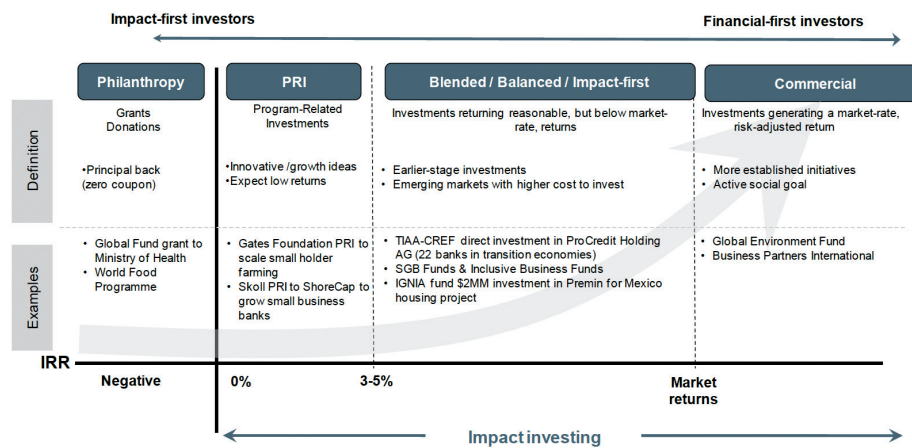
Impact-first investors

Financial-first investors

Philanthropy

PRI

Blended / Balanced / Impact-first

Commercial

Definition

Grants
Donations

•Principal back (zero coupon)

Program-Related Investments

•Innovative /growth ideas
•Expect low returns

Investments returning reasonable, but below market-rate, returns

• Earlier-stage investments
• Emerging markets with higher cost to invest

Investments generating a market-rate, risk-adjusted return

• More established initiatives
• Active social goal

Examples

• Global Fund grant to Ministry of Health
• World Food Programme

• Gates Foundation PRI to scale small holder farming
• Skoll PRI to ShoreCap to grow small business banks

• TIAA-CREF direct investment in ProCredit Holding AG (22 banks in transition economies)
• SGB Funds & Inclusive Business Funds
• IGNIA fund $2MM investment in Premin for Mexico housing project

• Global Environment Fund
• Business Partners International

IRR

Negative

0%

3-5%

Market returns

Impact investing